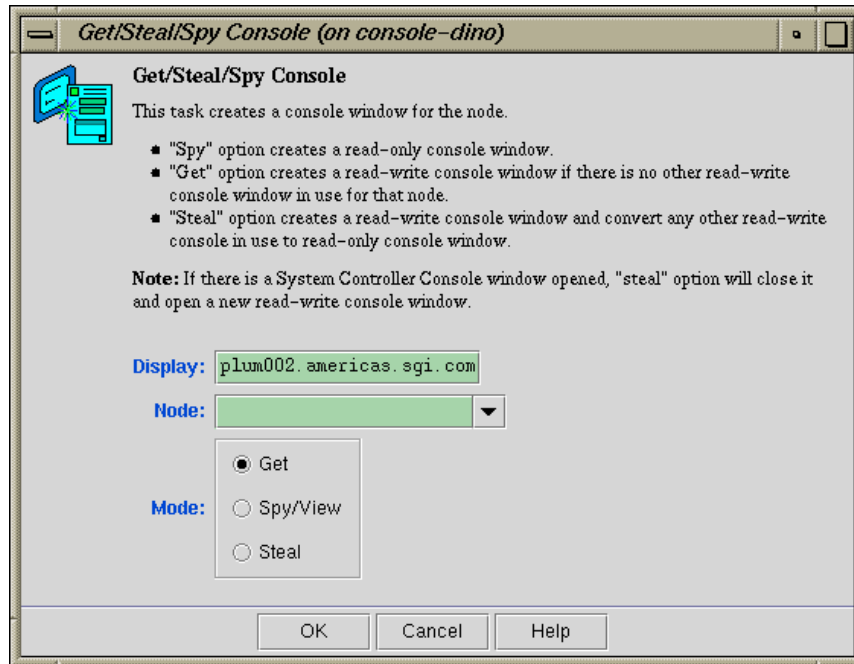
Get/Steal/Spy Console (on console-dino)

Get/Steal/Spy Console

This task creates a console window for the node.

- "Spy" option creates a read-only console window.
- "Get" option creates a read-write console window if there is no other read-write console window in use for that node.
- "Steal" option creates a read-write console window and convert any other read-write console in use to read-only console window.

**Note:** If there is a System Controller Console window opened, "steal" option will close it and open a new read-write console window.

Display: plum002.americas.sgi.com

Node:

Mode:
Get
Spy/View
Steal

OK
Cancel
Help